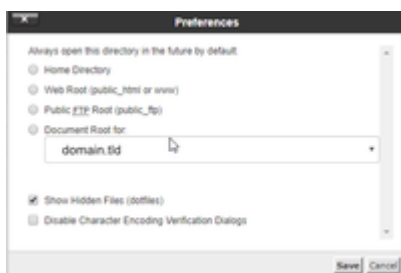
Preferences

Always open this directory in the future by default:

Home Directory

Web Root (public_html or www)

Public FTP Root (public_ftp)

Document Root for:

domain.tld

Show Hidden Files (dotfiles)

Disable Character Encoding Verification Dialogs

Save Cancel